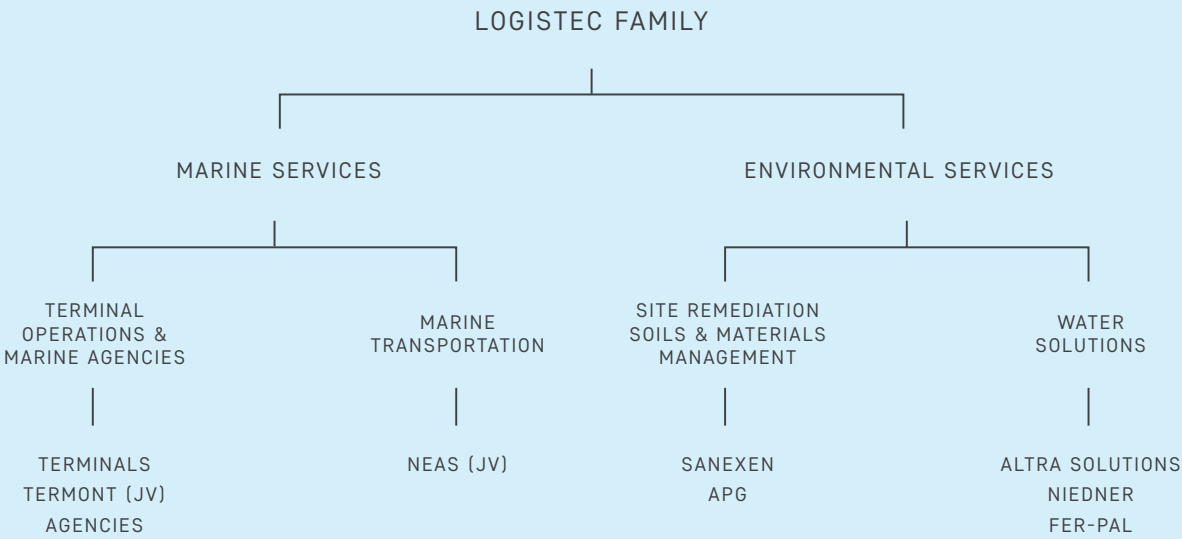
LOGISTEC FAMILY

MARINE SERVICES

ENVIRONMENTAL SERVICES

TERMINAL OPERATIONS & MARINE AGENCIES

MARINE TRANSPORTATION

SITE REMEDIATION SOILS & MATERIALS MANAGEMENT

WATER SOLUTIONS

TERMINALS
TERMONT (JV)
AGENCIES

NEAS (JV)

SANEXEN
APG

ALTRA SOLUTIONS
NIEDNER
FER-PAL